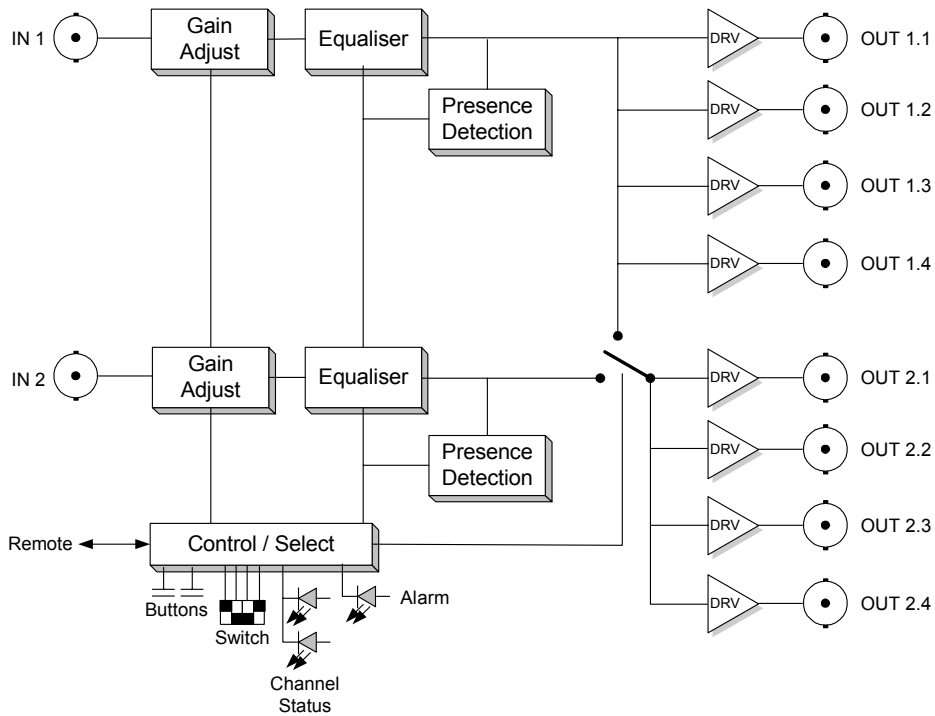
IN 1

Gain Adjust

Equaliser

Presence Detection

DRV

OUT 1.1

DRV

OUT 1.2

DRV

OUT 1.3

DRV

OUT 1.4

IN 2

Gain Adjust

Equaliser

Presence Detection

DRV

OUT 2.1

DRV

OUT 2.2

DRV

OUT 2.3

DRV

OUT 2.4

Remote

Control / Select

Buttons

Switch

Alarm

Channel Status